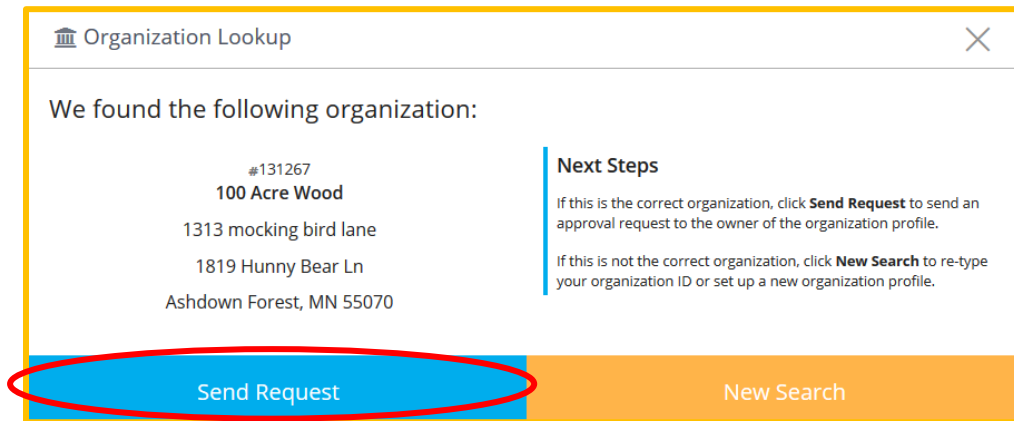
Organization Lookup

We found the following organization:

#131267
**100 Acre Wood**
1313 mocking bird lane
1819 Hunny Bear Ln
Ashdown Forest, MN 55070

**Next Steps**

If this is the correct organization, click **Send Request** to send an approval request to the owner of the organization profile.

If this is not the correct organization, click **New Search** to re-type your organization ID or set up a new organization profile.

Send Request

New Search